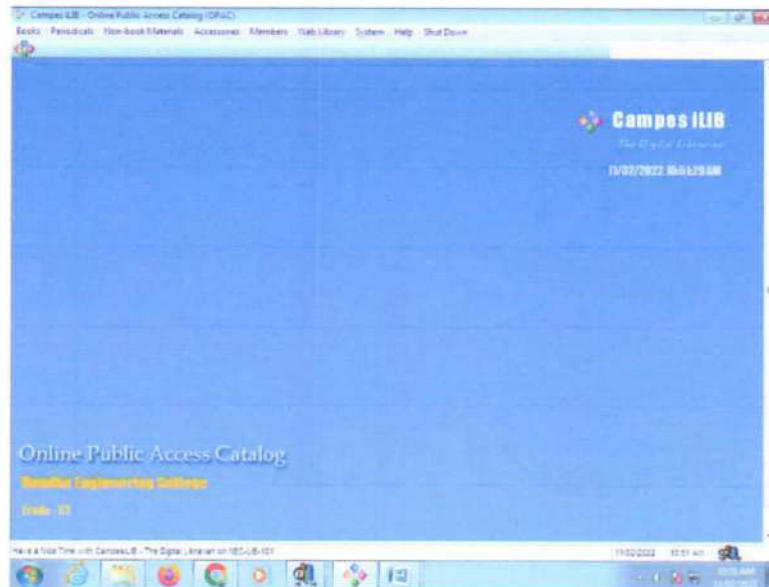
Campes iLIB - Online Public Access Catalog (OPAC)

Books Periodicals Non-book Materials Accessories Members Web Library System Help Shut Down

Campes iLIB

The Digital Librarian

11/02/2022 10:51:29 AM

Online Public Access Catalog

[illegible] Engineering College

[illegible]

Have a Nice Time with CampesiLIB - The Digital Librarian on NEC-LIB-101

11/02/2022 10:51 AM

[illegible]